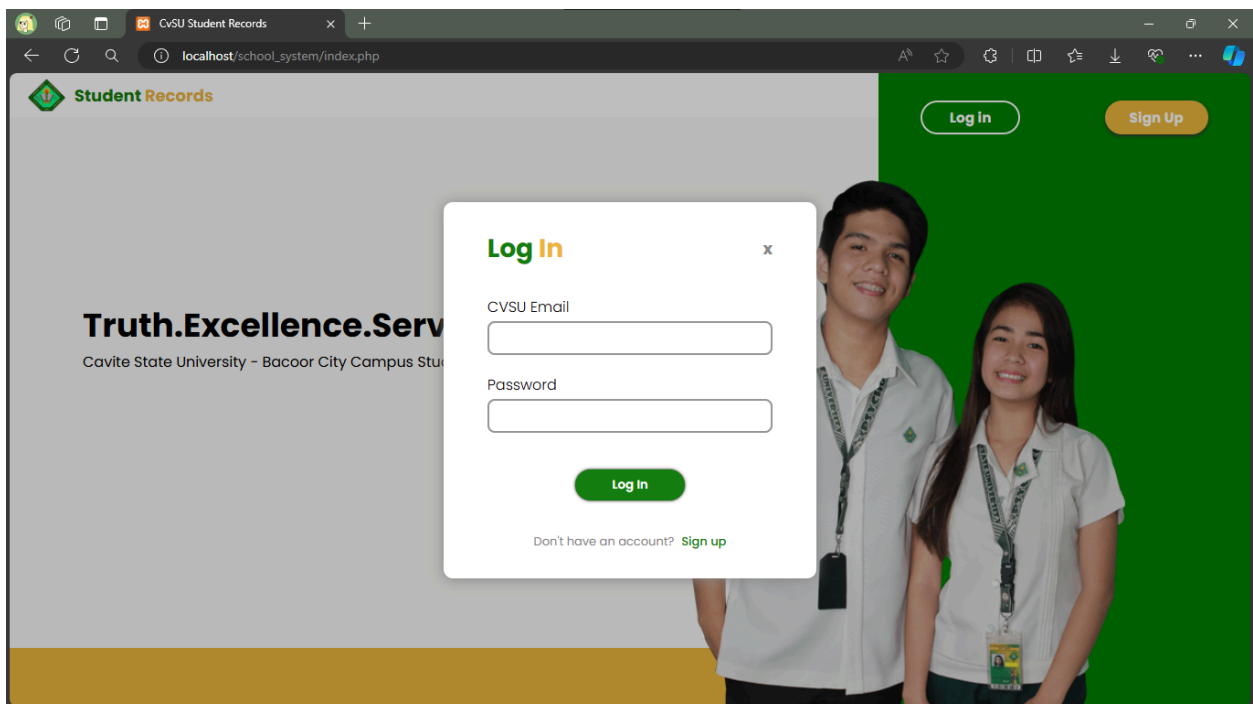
CvSU Student Records

localhost/school_system/index.php

Student Records

Log in

Sign Up

Truth.Excellence.Serv

Cavite State University - Bacoor City Campus Stu

Log In

x

CVSU Email

Password

Log In

Don't have an account? Sign up